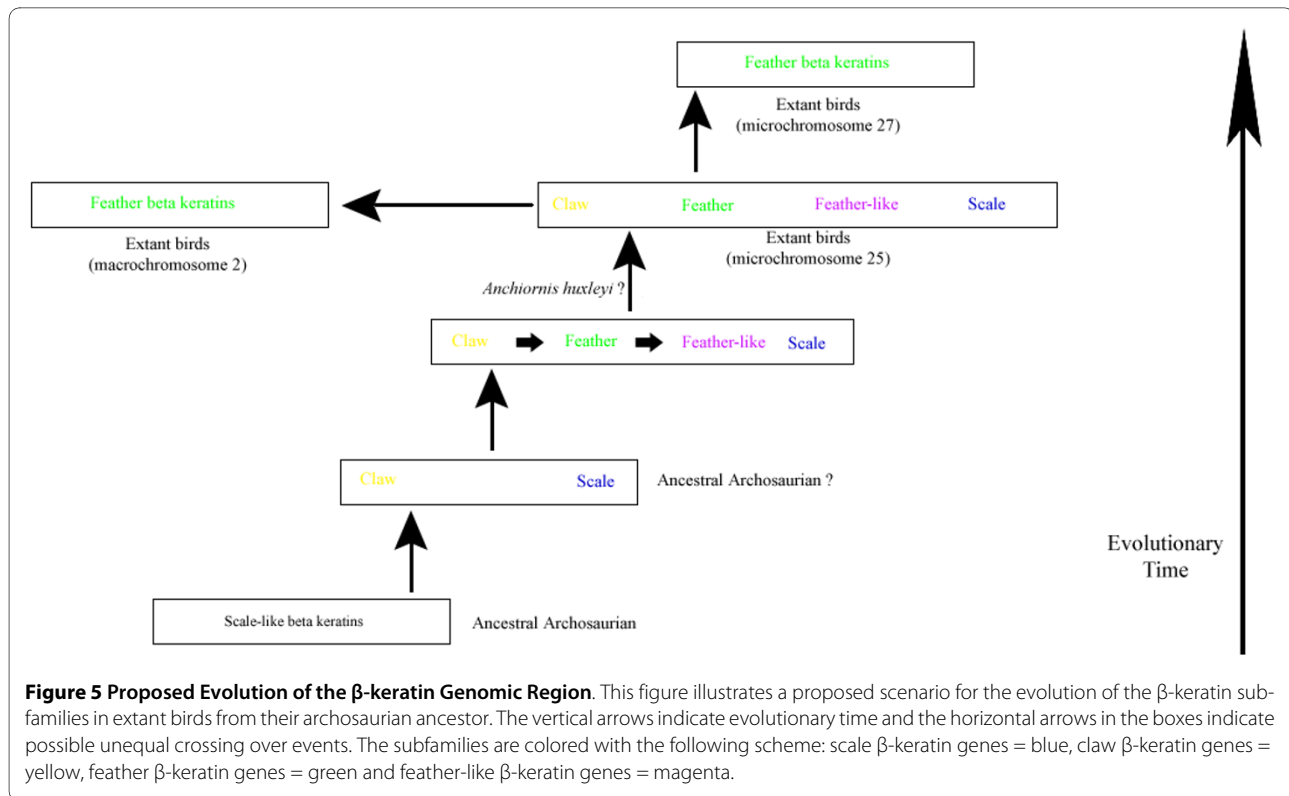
Feather beta keratins

Extant birds (microchromosome 27)

Feather beta keratins

Extant birds (macrochromosome 2)

Claw Feather Feather-like Scale

Extant birds (microchromosome 25)

Anchiornis huxleyi ?

Claw Feather Feather-like Scale

Claw Scale

Ancestral Archosaurian ?

Scale-like beta keratins

Ancestral Archosaurian

Evolutionary Time

**Figure 5 Proposed Evolution of the β-keratin Genomic Region**. This figure illustrates a proposed scenario for the evolution of the β-keratin subfamilies in extant birds from their archosaurian ancestor. The vertical arrows indicate evolutionary time and the horizontal arrows in the boxes indicate possible unequal crossing over events. The subfamilies are colored with the following scheme: scale β-keratin genes = blue, claw β-keratin genes = yellow, feather β-keratin genes = green and feather-like β-keratin genes = magenta.